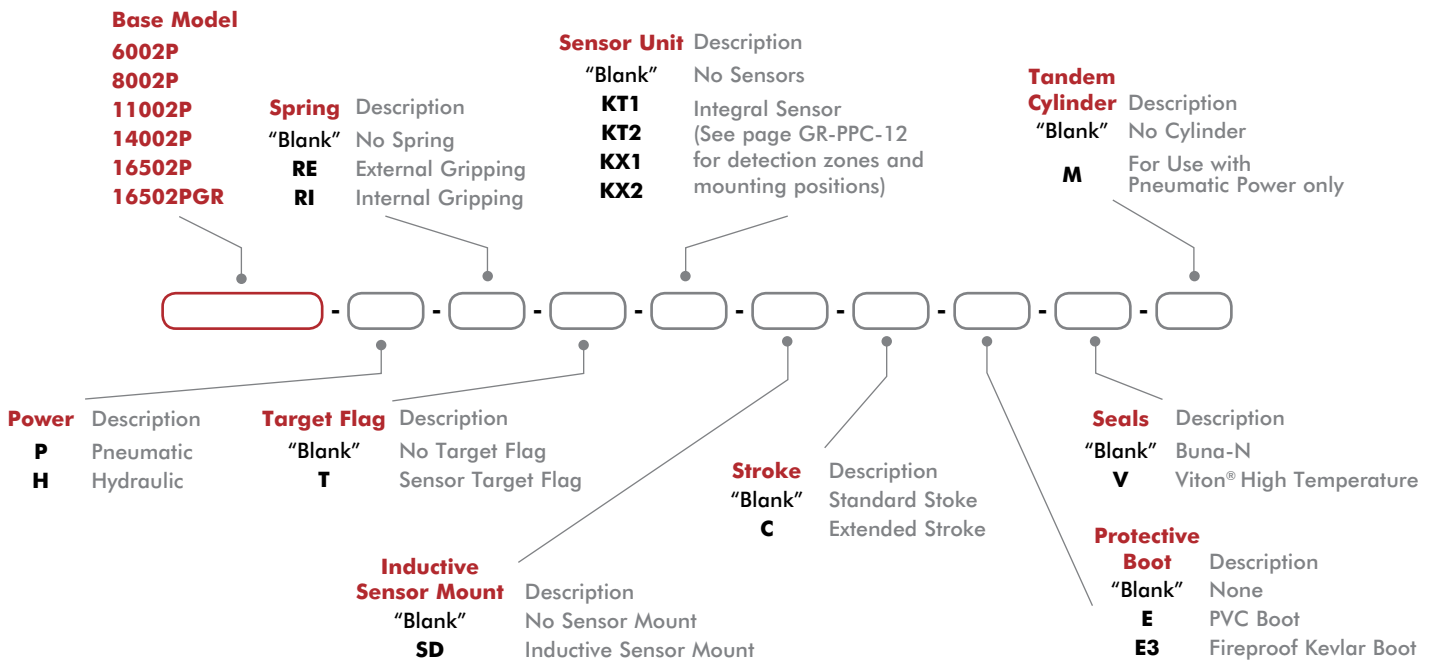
Base Model
6002P
8002P
11002P
14002P
16502P
16502PGR

Spring Description
"Blank" No Spring
RE External Gripping
RI Internal Gripping

Sensor Unit Description
"Blank" No Sensors
KT1 Integral Sensor
KT2 (See page GR-PPC-12
KX1 for detection zones and
KX2 mounting positions)

Tandem Cylinder Description
"Blank" No Cylinder
M For Use with Pneumatic Power only

- - - - - - - - -

Power Description
P Pneumatic
H Hydraulic

Target Flag Description
"Blank" No Target Flag
T Sensor Target Flag

Stroke Description
"Blank" Standard Stroke
C Extended Stroke

Seals Description
"Blank" Buna-N
V Viton® High Temperature

Inductive Sensor Mount Description
"Blank" No Sensor Mount
SD Inductive Sensor Mount

Protective Boot Description
"Blank" None
E PVC Boot
E3 Fireproof Kevlar Boot